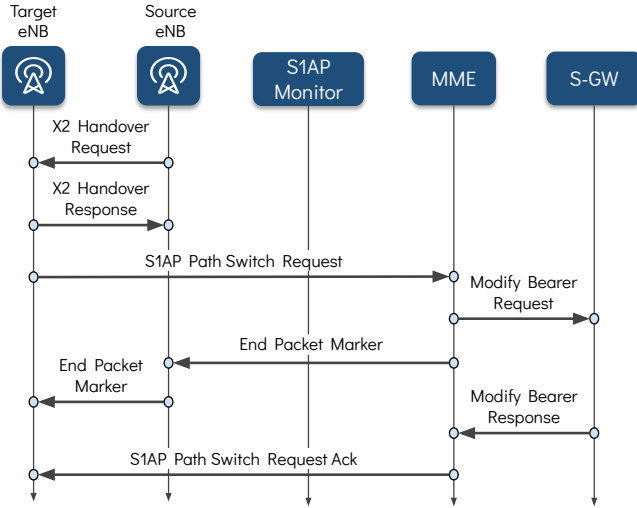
Target eNB

Source eNB

S1AP Monitor

MME

S-GW

X2 Handover Request

X2 Handover Response

S1AP Path Switch Request

Modify Bearer Request

End Packet Marker

End Packet Marker

Modify Bearer Response

S1AP Path Switch Request Ack